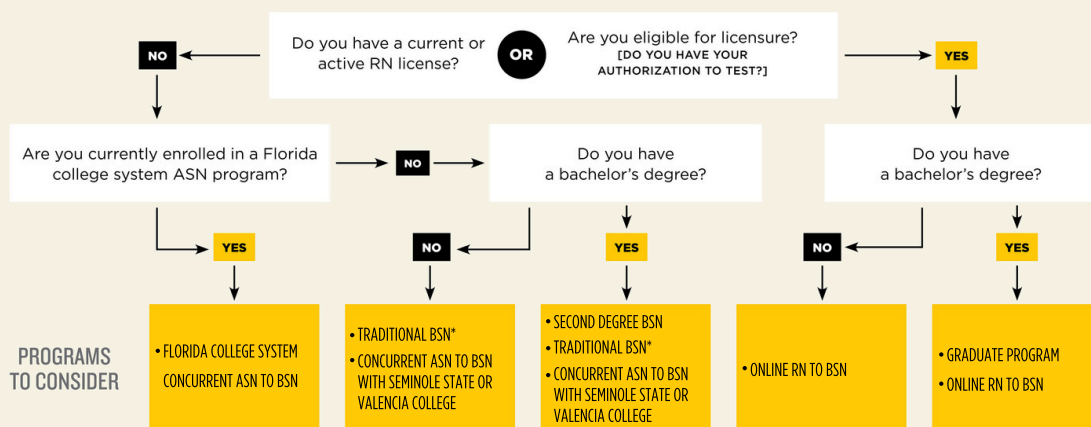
Do you have a current or active RN license?

OR

Are you eligible for licensure? [DO YOU HAVE YOUR AUTHORIZATION TO TEST?]

NO

YES

Are you currently enrolled in a Florida college system ASN program?

NO

Do you have a bachelor's degree?

Do you have a bachelor's degree?

YES

NO

YES

NO

YES

PROGRAMS TO CONSIDER

• FLORIDA COLLEGE SYSTEM CONCURRENT ASN TO BSN

• TRADITIONAL BSN*
• CONCURRENT ASN TO BSN WITH SEMINOLE STATE OR VALENCIA COLLEGE

• SECOND DEGREE BSN
• TRADITIONAL BSN*
• CONCURRENT ASN TO BSN WITH SEMINOLE STATE OR VALENCIA COLLEGE

• ONLINE RN TO BSN

• GRADUATE PROGRAM
• ONLINE RN TO BSN